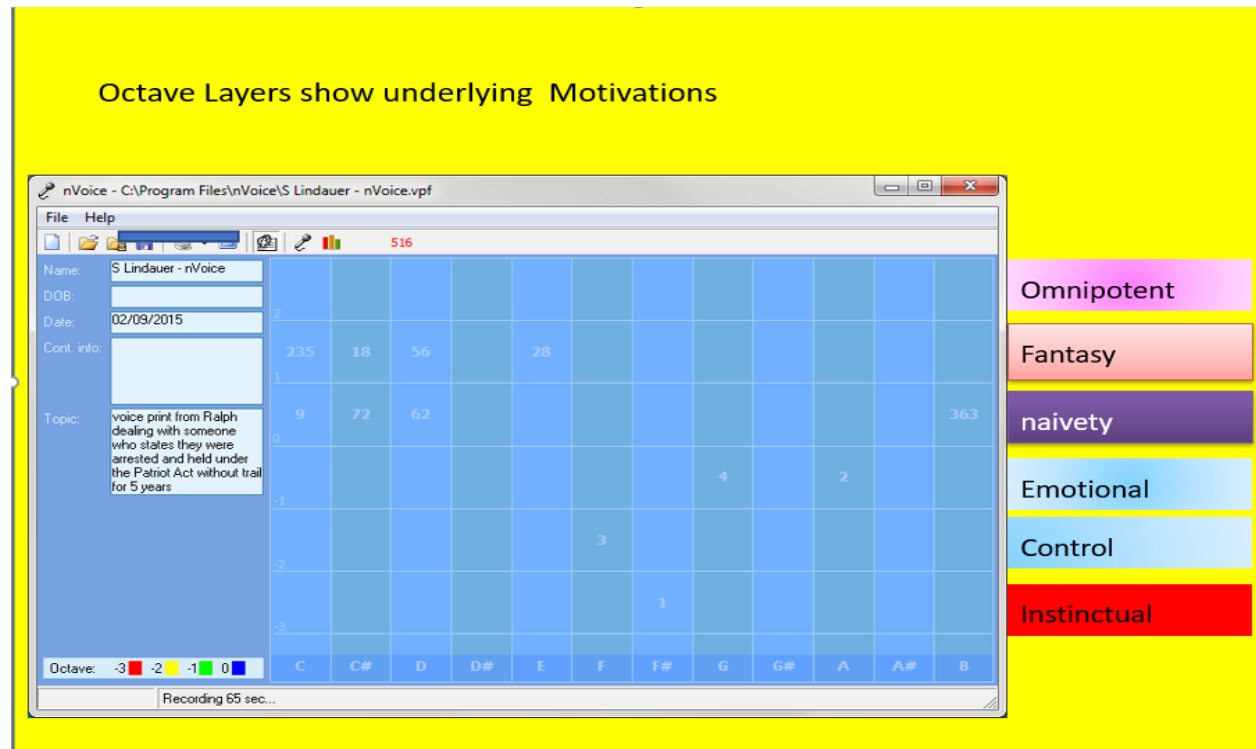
Octave Layers show underlying Motivations

nVoice - C:\Program Files\nVoice\S Lindauer - nVoice.vpf

File Help

516

Name: S Lindauer - nVoice
DOB:
Date: 02/09/2015
Cont. info:
Topic: voice print from Ralph dealing with someone who states they were arrested and held under the Patriot Act without trail for 5 years

| | C | C# | D | D# | E | F | F# | G | G# | A | A# | B |
|---|---|---|---|---|---|---|---|---|---|---|---|---|
| 2 | | | | | | | | | | | | |
| 1 | 235 | 18 | 56 | | 28 | | | | | | | |
| 0 | 9 | 72 | 62 | | | | | | | | | 363 |
| -1 | | | | | | | | 4 | | 2 | | |
| -2 | | | | | | 3 | | | | | | |
| -3 | | | | | | | 1 | | | | | |

Octave: -3 -2 -1 0

Recording 65 sec...

Omnipotent
Fantasy
naivety
Emotional
Control
Instinctual